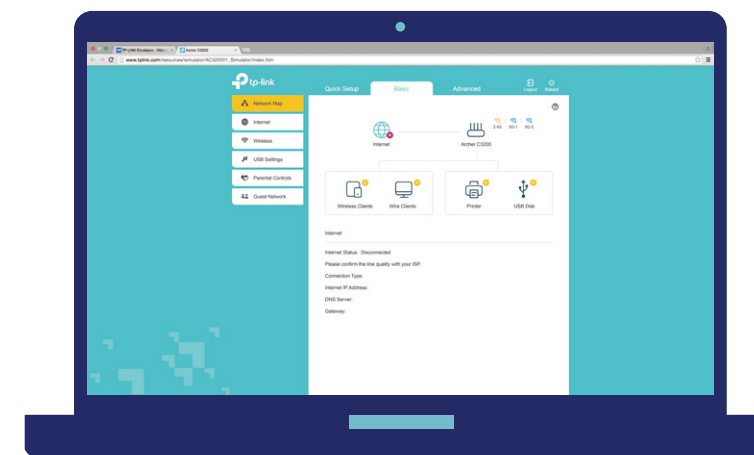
TP-LINK Emulators - Wel... Archer C3200

www.tplink.com/resources/simulator/AC3200V1_Simulator/index.htm

tp-link

Quick Setup Basic Advanced

Logout Reboot

Network Map
Internet
Wireless
USB Settings
Parental Controls
Guest Network

2.4G 5G-1 5G-2

Internet Archer C3200

Wireless Clients Wire Clients Printer USB Disk

Internet

Internet Status: Disconnected
Please confirm the line quality with your ISP.
Connection Type:
Internet IP Address:
DNS Server:
Gateway: